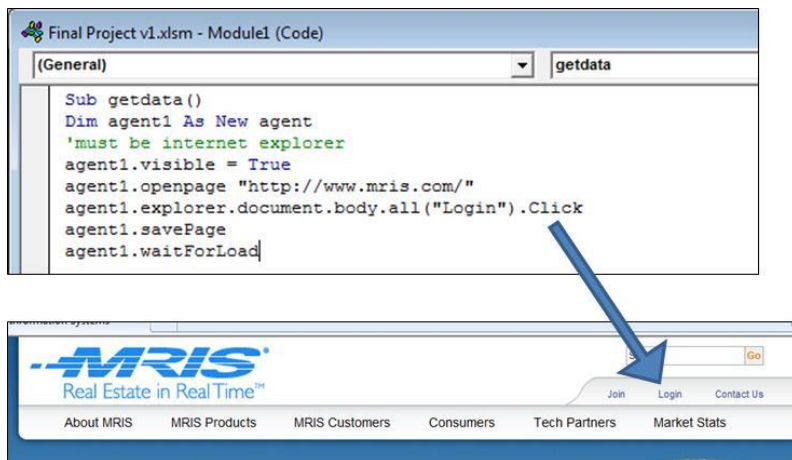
Final Project v1.xlsm - Module1 (Code)

(General)

getdata

Sub getdata()
Dim agent1 As New agent
'must be internet explorer
agent1.visible = True
agent1.openpage "http://www.mris.com/"
agent1.explorer.document.body.all("Login").Click
agent1.savePage
agent1.waitForLoad

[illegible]

MRIS®
Real Estate in Real Time™

Go

Join Login Contact Us

About MRIS MRIS Products MRIS Customers Consumers Tech Partners Market Stats